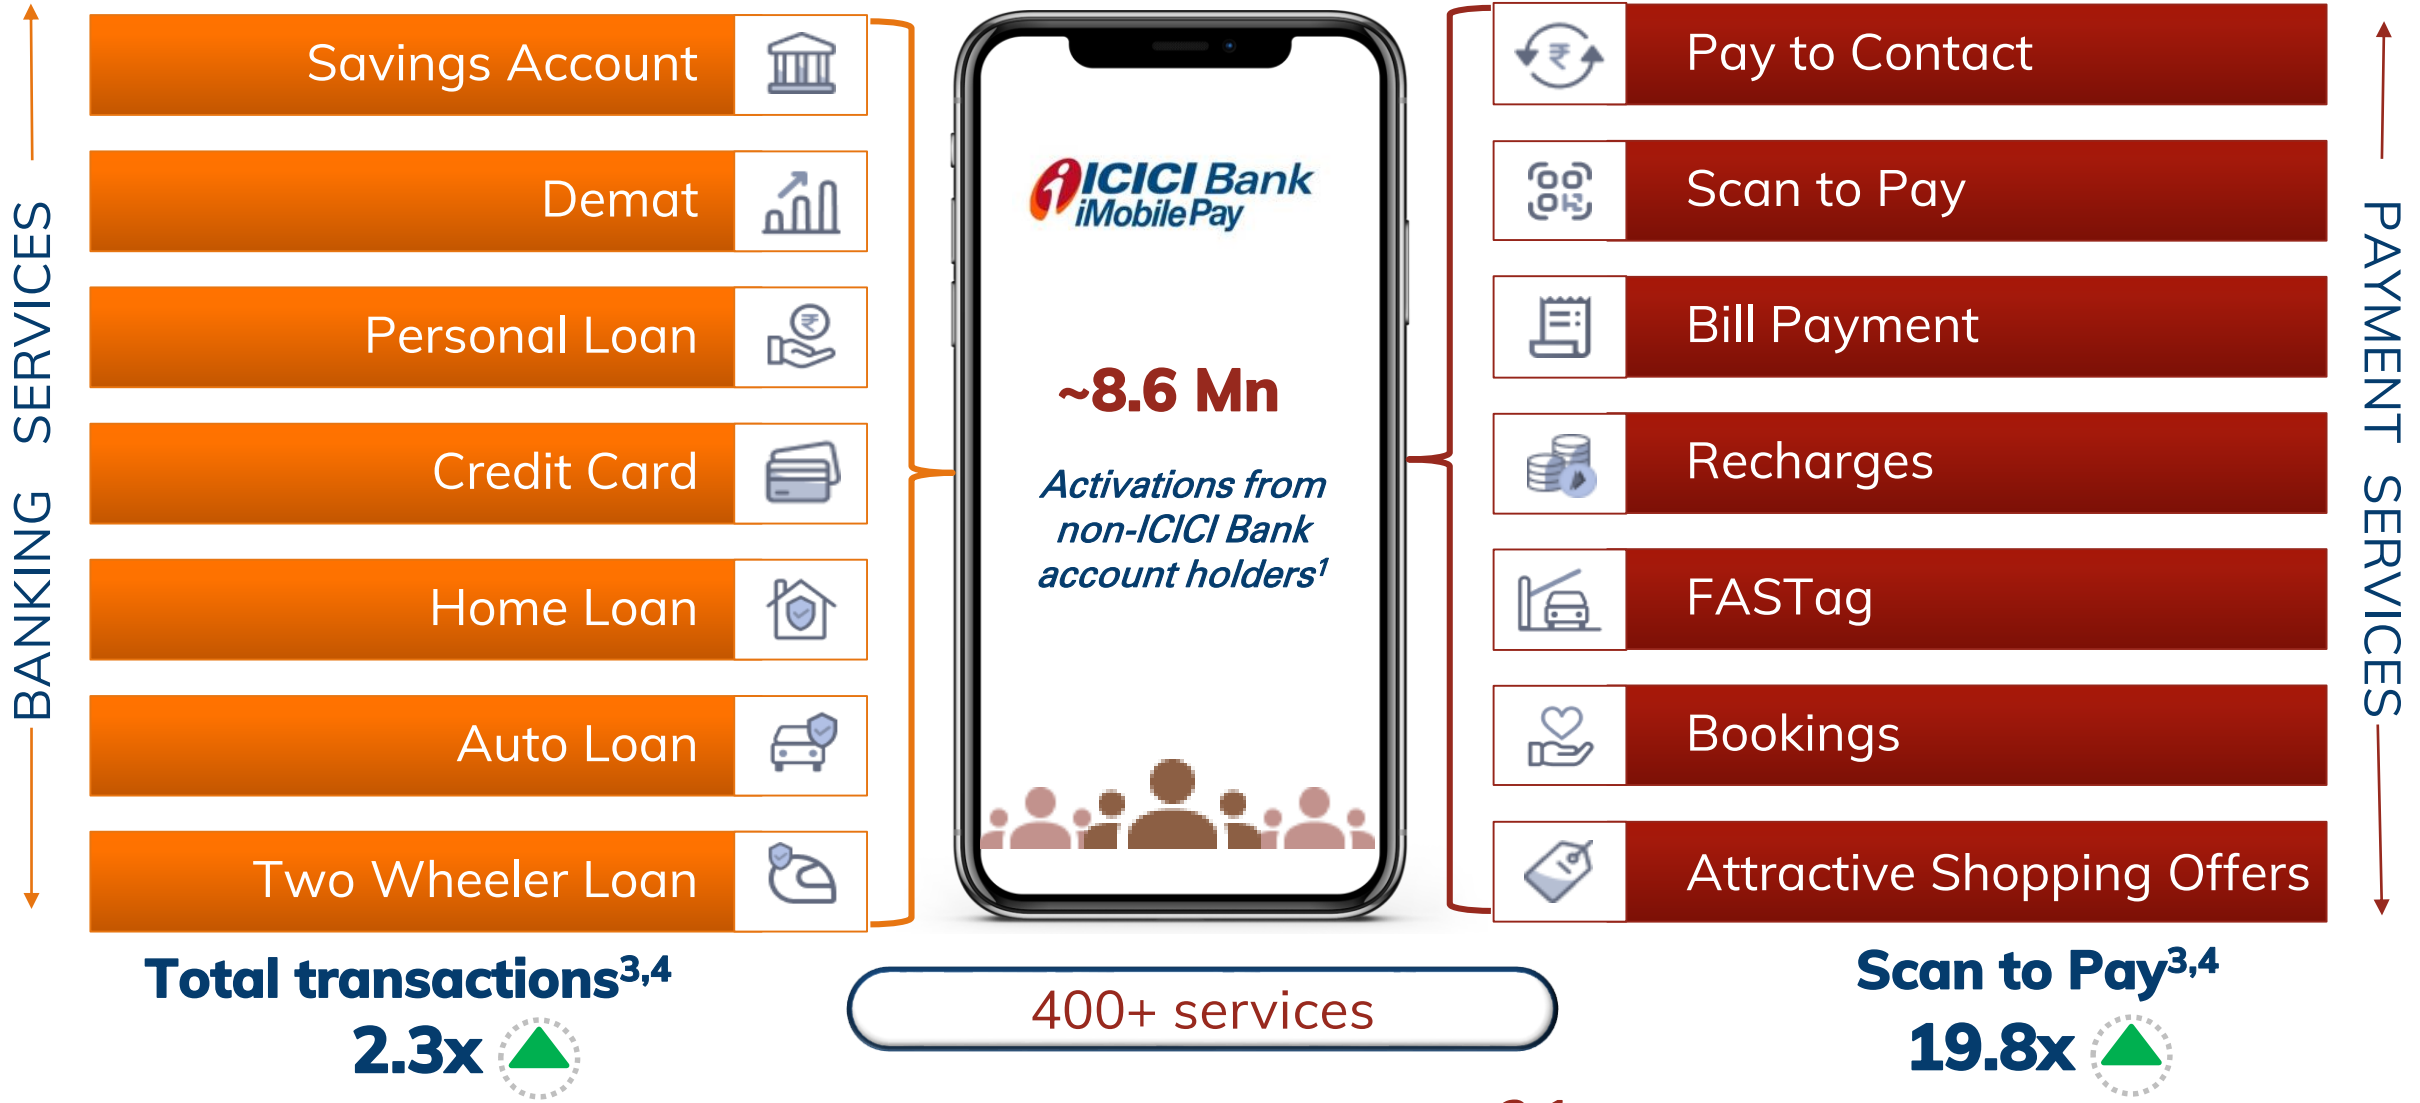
BANKING SERVICES

Savings Account

Demat

Personal Loan

Credit Card

Home Loan

Auto Loan

Two Wheeler Loan

ICICI Bank iMobile Pay

~8.6 Mn

Activations from non-ICICI Bank account holders$^1$

Pay to Contact

Scan to Pay

Bill Payment

Recharges

FASTag

Bookings

Attractive Shopping Offers

PAYMENT SERVICES

Total transactions$^{3,4}$
2.3x

400+ services

Scan to Pay$^{3,4}$
19.8x